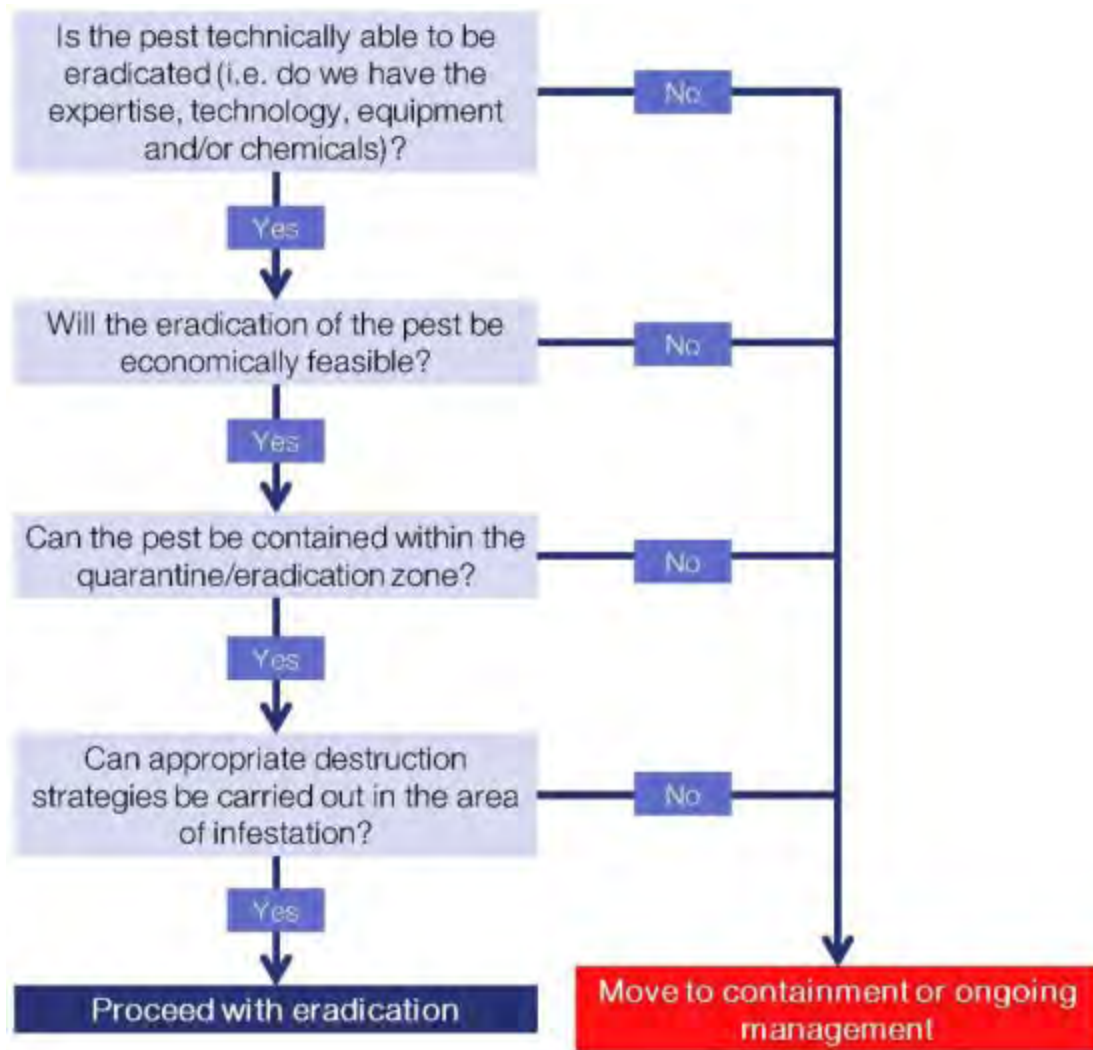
Is the pest technically able to be eradicated (i.e. do we have the expertise, technology, equipment and/or chemicals)?

No

Yes

Will the eradication of the pest be economically feasible?

No

Yes

Can the pest be contained within the quarantine/eradication zone?

No

Yes

Can appropriate destruction strategies be carried out in the area of infestation?

No

Yes

Proceed with eradication

Move to containment or ongoing management